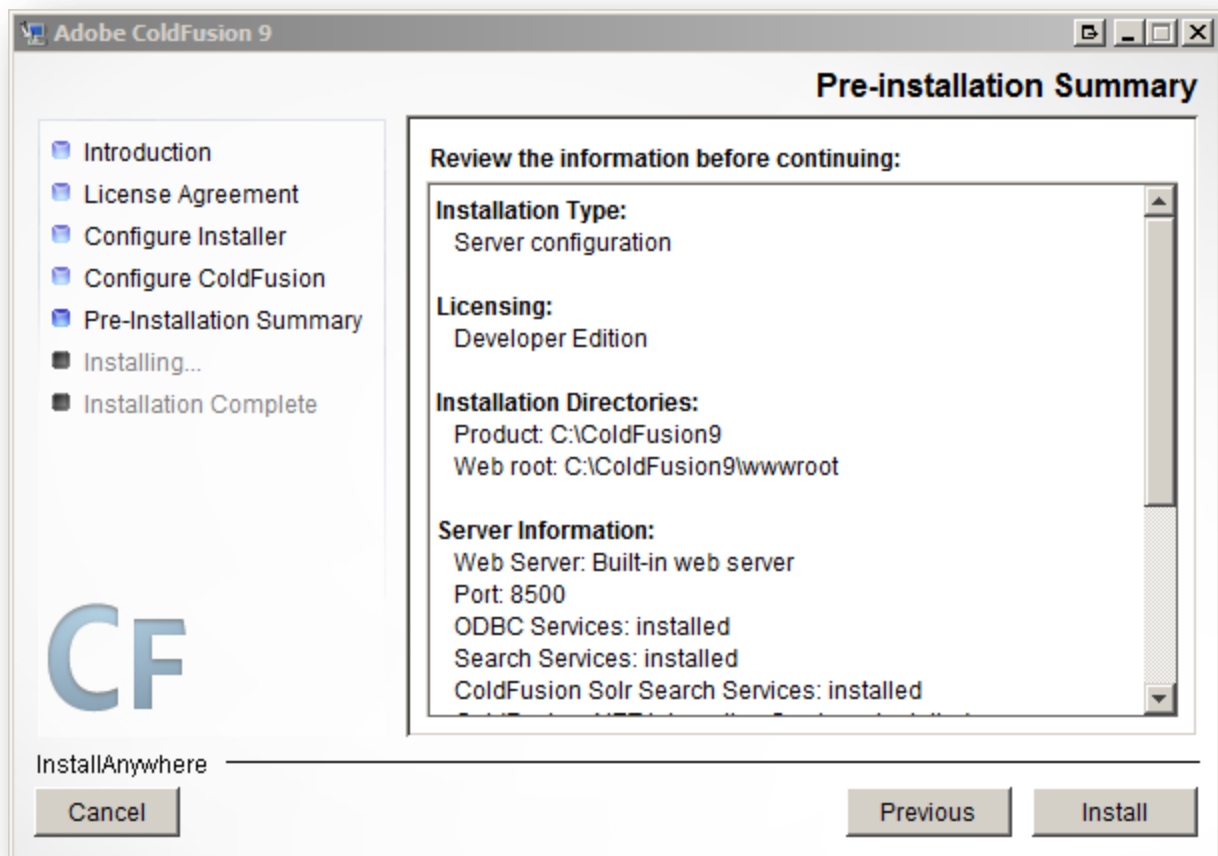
Adobe ColdFusion 9

Pre-installation Summary

Introduction
License Agreement
Configure Installer
Configure ColdFusion
Pre-Installation Summary
Installing...
Installation Complete

CF

Review the information before continuing:

Installation Type:
Server configuration

Licensing:
Developer Edition

Installation Directories:
Product: C:\ColdFusion9
Web root: C:\ColdFusion9\wwwroot

Server Information:
Web Server: Built-in web server
Port: 8500
ODBC Services: installed
Search Services: installed
ColdFusion Solr Search Services: installed
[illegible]

InstallAnywhere

Cancel

Previous

Install